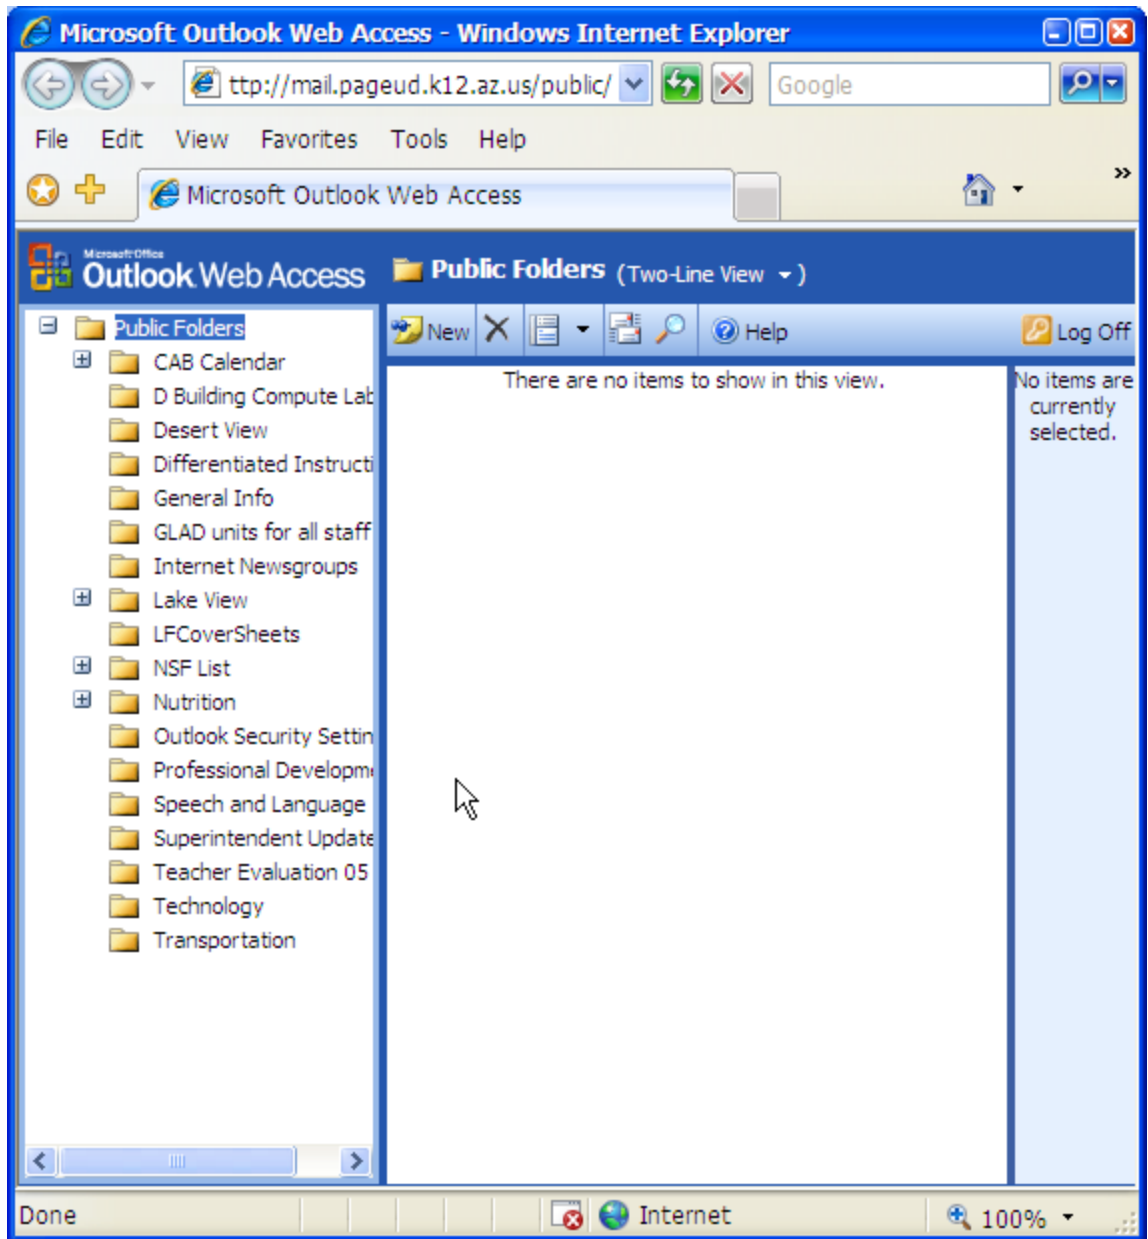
Microsoft Outlook Web Access - Windows Internet Explorer

ttp://mail.pageud.k12.az.us/public/

Google

File Edit View Favorites Tools Help

Microsoft Outlook Web Access

Microsoft Office Outlook Web Access

Public Folders (Two-Line View)

Public Folders
CAB Calendar
D Building Compute Lab
Desert View
Differentiated Instructi
General Info
GLAD units for all staff
Internet Newsgroups
Lake View
LFCoverSheets
NSF List
Nutrition
Outlook Security Settin
Professional Developm
Speech and Language
Superintendent Update
Teacher Evaluation 05
Technology
Transportation

New Help Log Off

There are no items to show in this view.

No items are currently selected.

Done Internet 100%